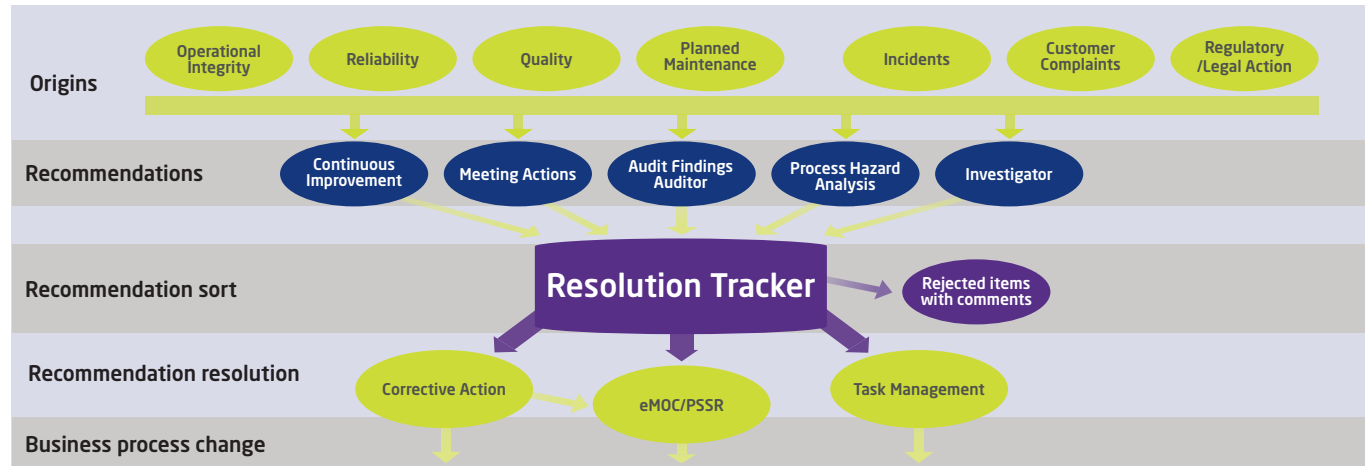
Origins

Operational Integrity

Reliability

Quality

Planned Maintenance

Incidents

Customer Complaints

Regulatory /Legal Action

Recommendations

Continuous Improvement

Meeting Actions

Audit Findings Auditor

Process Hazard Analysis

Investigator

Recommendation sort

Resolution Tracker

Rejected items with comments

Recommendation resolution

Corrective Action

eMOC/PSSR

Task Management

Business process change